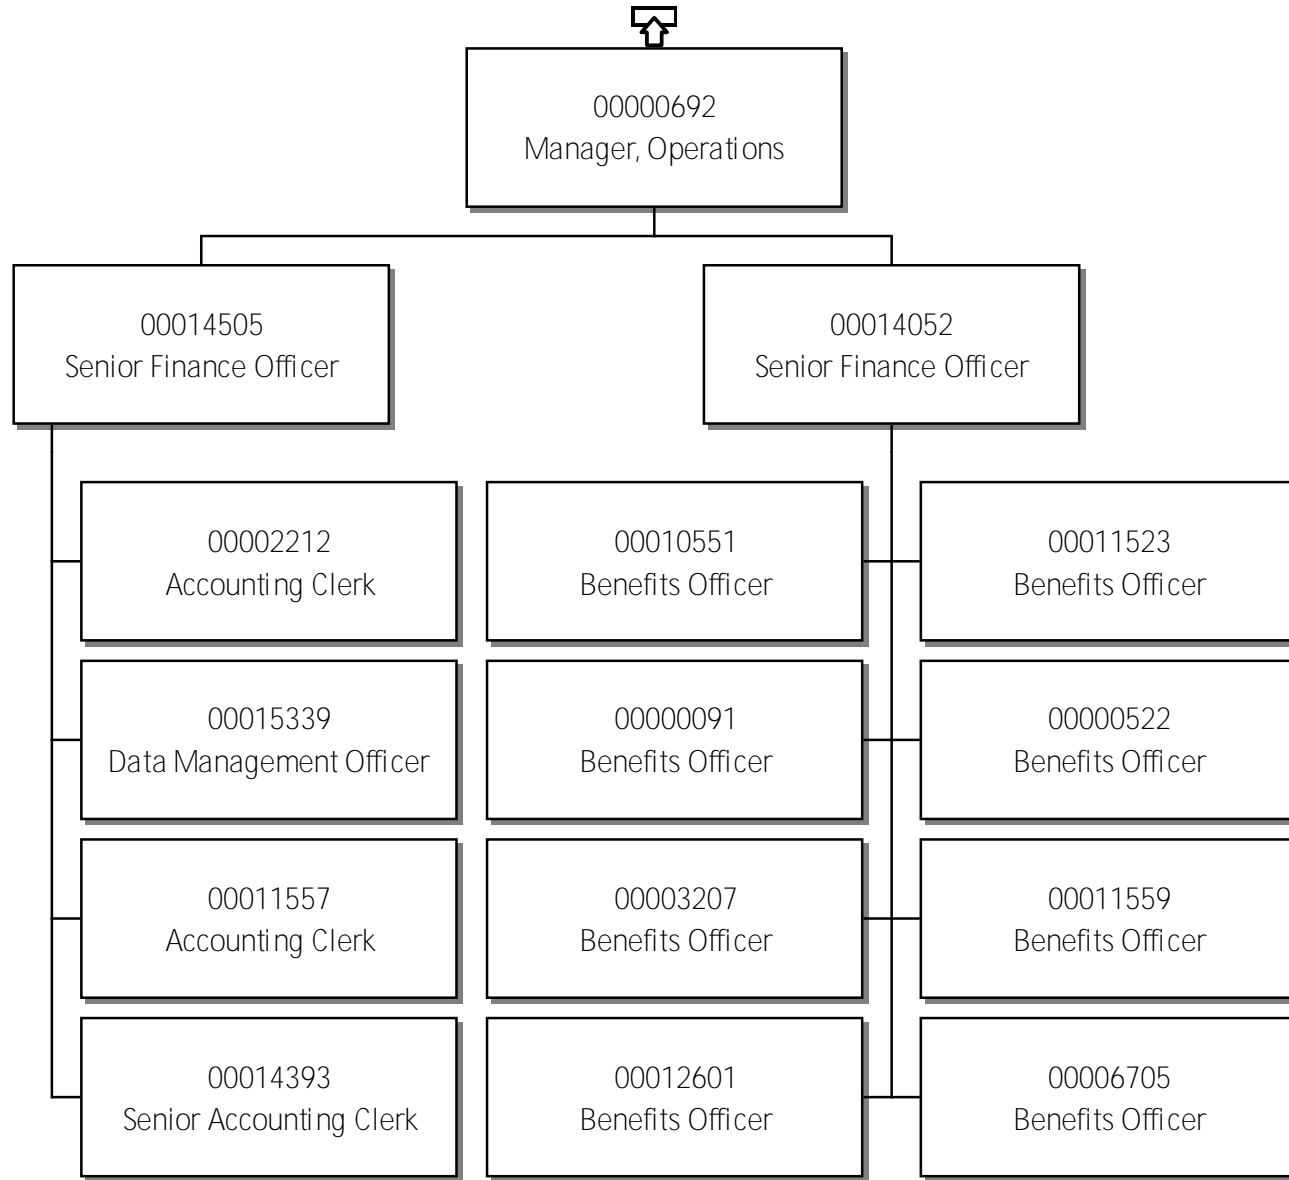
00000692
Manager, Operations

00014505
Senior Finance Officer

00014052
Senior Finance Officer

00002212
Accounting Clerk

00015339
Data Management Officer

00011557
Accounting Clerk

00014393
Senior Accounting Clerk

00010551
Benefits Officer

00000091
Benefits Officer

00003207
Benefits Officer

00012601
Benefits Officer

00011523
Benefits Officer

00000522
Benefits Officer

00011559
Benefits Officer

00006705
Benefits Officer